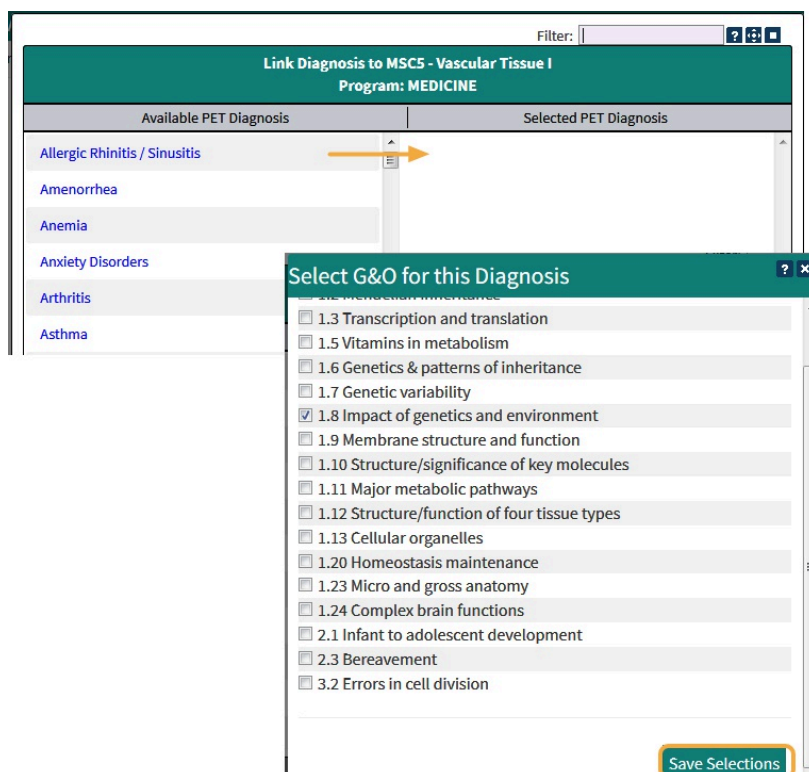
Filter:

Link Diagnosis to MSC5 - Vascular Tissue I
Program: MEDICINE

| Available PET Diagnosis | Selected PET Diagnosis |
|---|---|
| Allergic Rhinitis / Sinusitis | |
| Amenorrhea | |
| Anemia | |
| Anxiety Disorders | |
| Arthritis | |
| Asthma | |

Select G&O for this Diagnosis

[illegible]

☐ 1.3 Transcription and translation
☐ 1.5 Vitamins in metabolism
☐ 1.6 Genetics & patterns of inheritance
☐ 1.7 Genetic variability
☑ 1.8 Impact of genetics and environment
☐ 1.9 Membrane structure and function
☐ 1.10 Structure/significance of key molecules
☐ 1.11 Major metabolic pathways
☐ 1.12 Structure/function of four tissue types
☐ 1.13 Cellular organelles
☐ 1.20 Homeostasis maintenance
☐ 1.23 Micro and gross anatomy
☐ 1.24 Complex brain functions
☐ 2.1 Infant to adolescent development
☐ 2.3 Bereavement
☐ 3.2 Errors in cell division

Save Selections